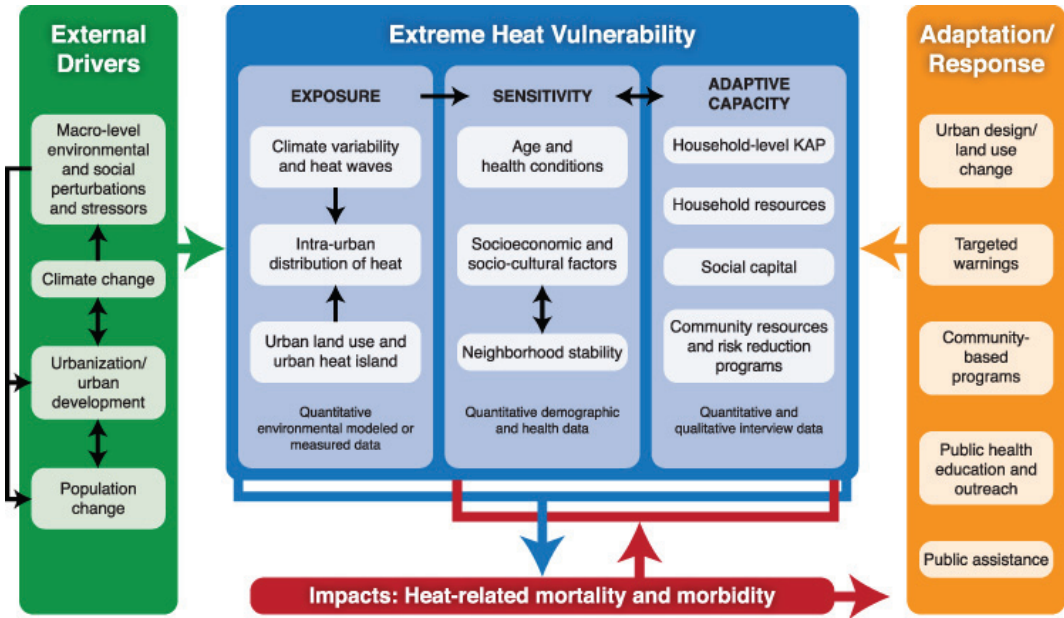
External Drivers

Macro-level environmental and social perturbations and stressors

Climate change

Urbanization/ urban development

Population change

Extreme Heat Vulnerability

EXPOSURE

Climate variability and heat waves

Intra-urban distribution of heat

Urban land use and urban heat island

Quantitative environmental modeled or measured data

SENSITIVITY

Age and health conditions

Socioeconomic and socio-cultural factors

Neighborhood stability

Quantitative demographic and health data

ADAPTIVE CAPACITY

Household-level KAP

Household resources

Social capital

Community resources and risk reduction programs

Quantitative and qualitative interview data

Adaptation/ Response

Urban design/ land use change

Targeted warnings

Community-based programs

Public health education and outreach

Public assistance

Impacts: Heat-related mortality and morbidity